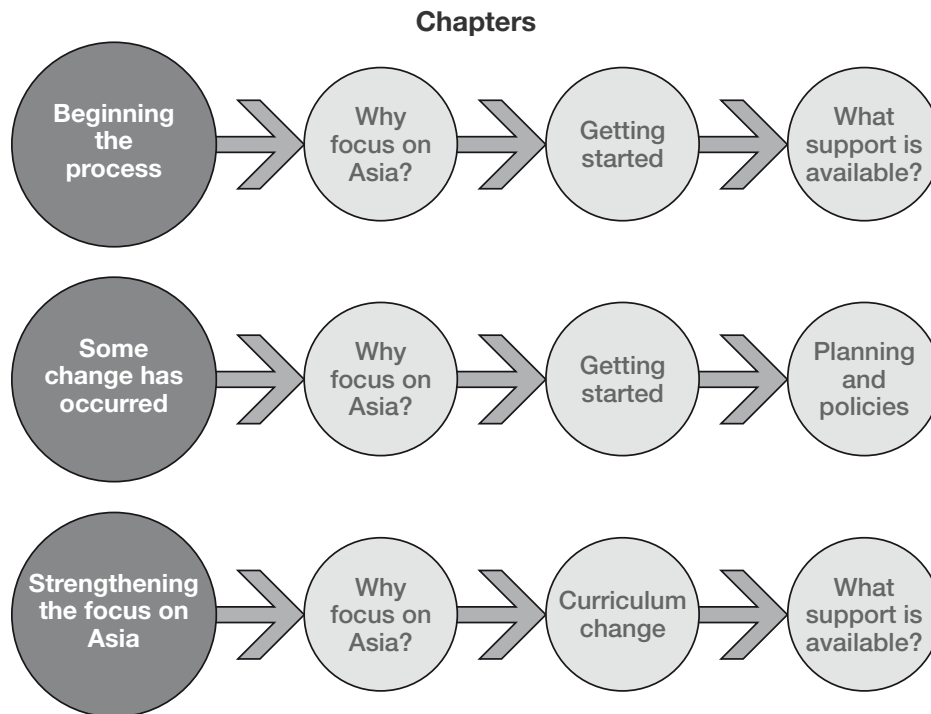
Chapters

Beginning the process

Why focus on Asia?

Getting started

What support is available?

Some change has occurred

Why focus on Asia?

Getting started

Planning and policies

Strengthening the focus on Asia

Why focus on Asia?

Curriculum change

What support is available?